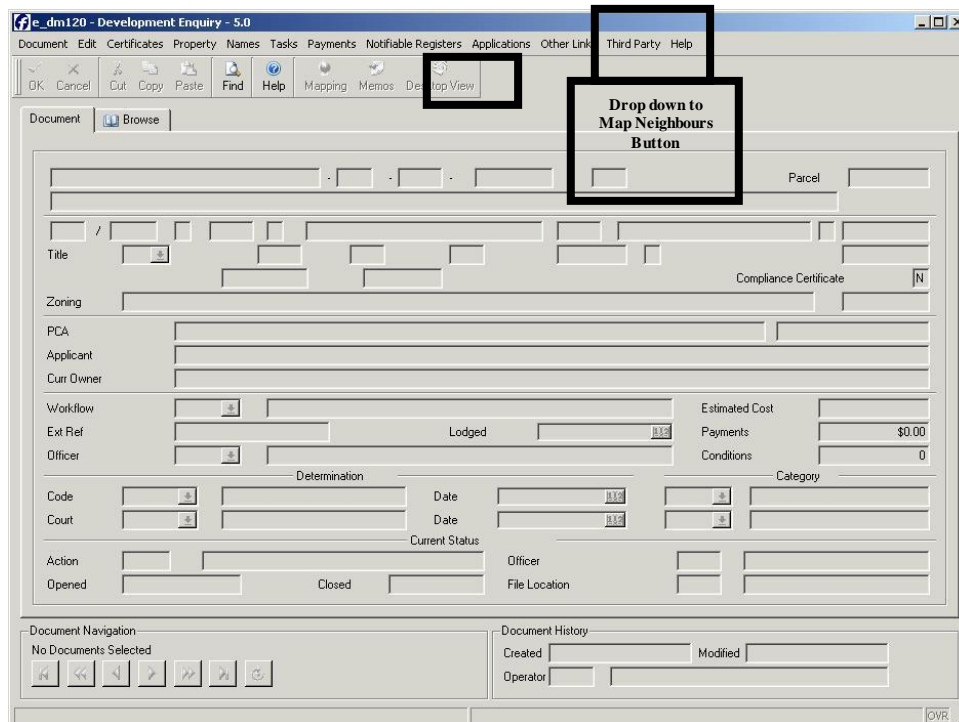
e_dm120 - Development Enquiry - 5.0

Document Edit Certificates Property Names Tasks Payments Notifiable Registers Applications Other Links Third Party Help

OK Cancel Cut Copy Paste Find Help Mapping Memos Desktop View

Drop down to Map Neighbours Button

Document Browse

Parcel

/

Title

Compliance Certificate N

Zoning

PCA

Applicant

Curr Owner

Workflow

Estimated Cost

Ext Ref

Lodged

Payments $0.00

Officer

Conditions 0

Determination

Category

Code

Date

Court

Date

Current Status

Action

Officer

Opened

Closed

File Location

Document Navigation

No Documents Selected

Document History

Created

Modified

Operator

OVR